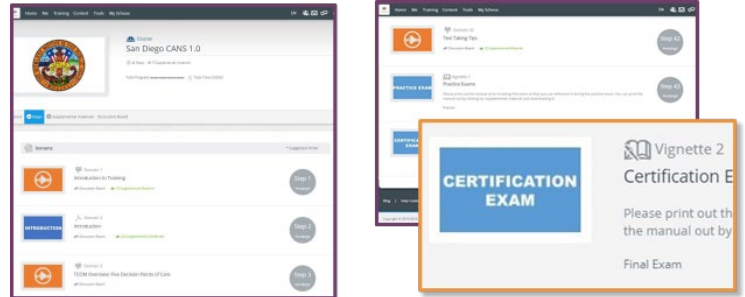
Home Me Training Content Tools My Schools

Course

San Diego CANS 1.0

Steps Supplemental Materials Discussion Board

Lessons

Introduction to Training

Step 1

INTRODUCTION

Introduction

Step 2

TCOM Overview: Five Decision Points of Care

Step 3

Home Me Training Content Tools My Schools

Test Taking Tips

Step 42

PRACTICE EXAMS

Vignette 1

Practice Exams

Step 43

CERTIFICATION EXAM

Vignette 2

Certification E

Please print out th

the manual out by

Final Exam